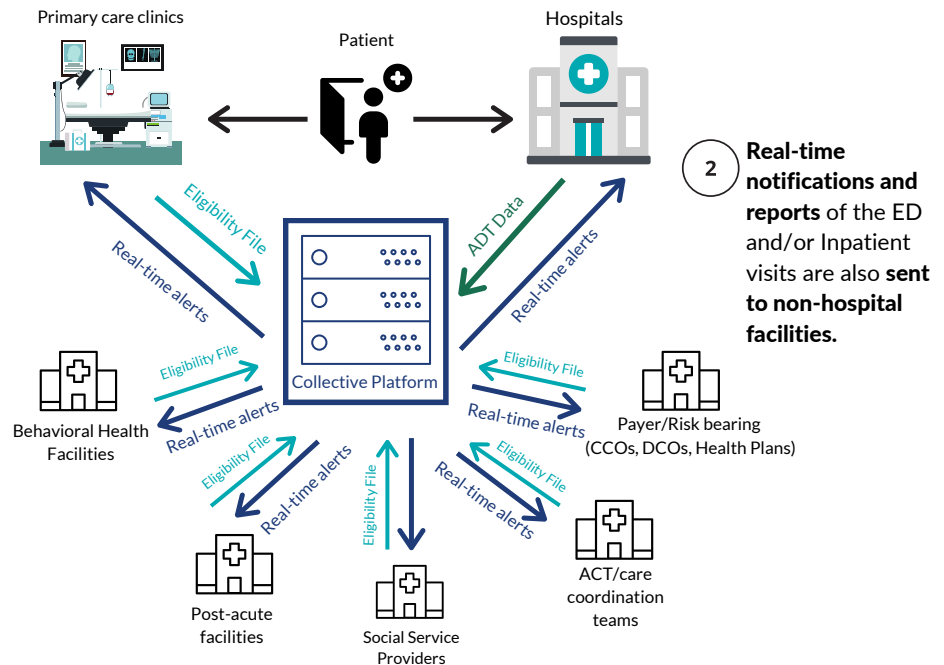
Primary care clinics

Patient

Hospitals

Eligibility File

Real-time alerts

ADT Data

Real-time alerts

2

**Real-time notifications and reports** of the ED and/or Inpatient visits are also **sent to non-hospital facilities.**

Collective Platform

Eligibility File

Real-time alerts

Behavioral Health Facilities

Eligibility File

Real-time alerts

Payer/Risk bearing (CCOs, DCOs, Health Plans)

Eligibility File

Real-time alerts

Post-acute facilities

Eligibility File

Social Service Providers

Eligibility File

Real-time alerts

ACT/care coordination teams